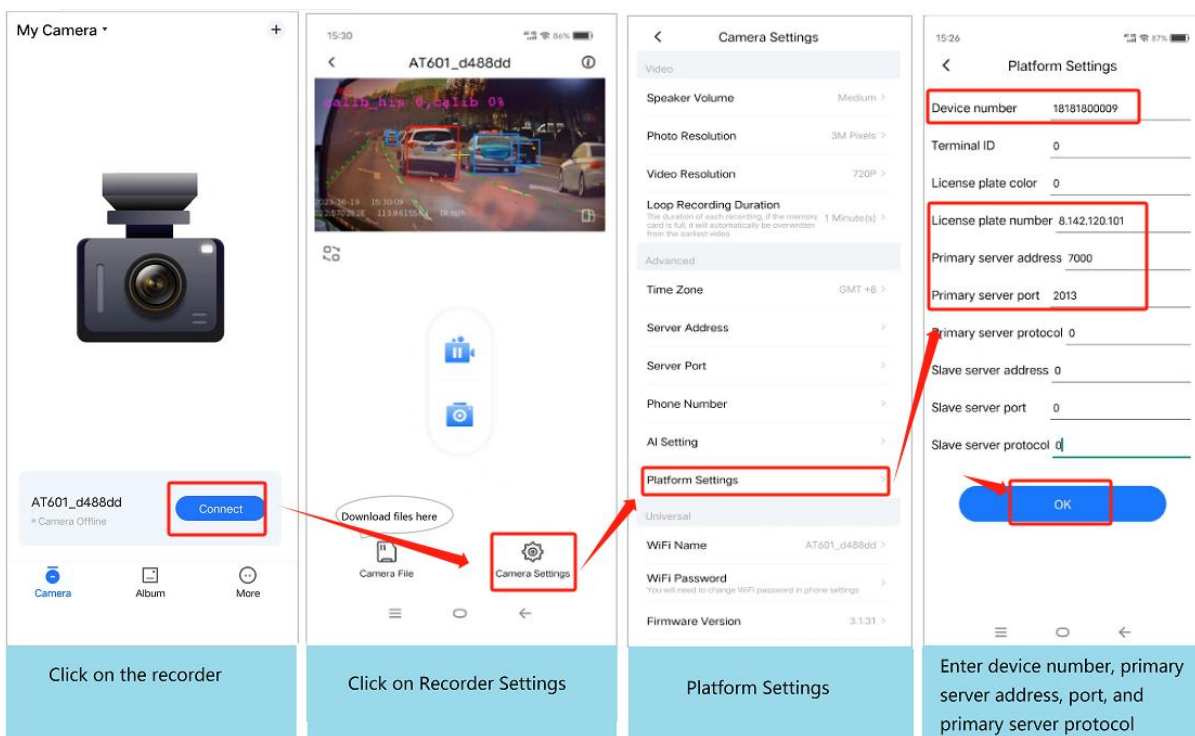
My Camera

AT601_d488dd
Camera Offline
Connect

Camera Album More

Click on the recorder

15:30
AT601_d488dd
calib_his 0,calib 0%
Download files here
Camera File
Camera Settings

Click on Recorder Settings

Camera Settings
Video
Speaker Volume Medium
Photo Resolution 3M Pixels
Video Resolution 720P
Loop Recording Duration 1 Minute(s)
The duration of each recording. If the memory card is full, it will automatically be overwritten from the earliest video
Advanced
Time Zone GMT +8
Server Address
Server Port
Phone Number
AI Setting
Platform Settings
Universal
WiFi Name AT601_d488dd
WiFi Password
You will need to change WiFi password in phone settings
Firmware Version 3.1.31

Platform Settings

15:26
Platform Settings
Device number 18181800009
Terminal ID 0
License plate color 0
License plate number 8.142.120.101
Primary server address 7000
Primary server port 2013
Primary server protocol 0
Slave server address 0
Slave server port 0
Slave server protocol 0
OK

Enter device number, primary server address, port, and primary server protocol